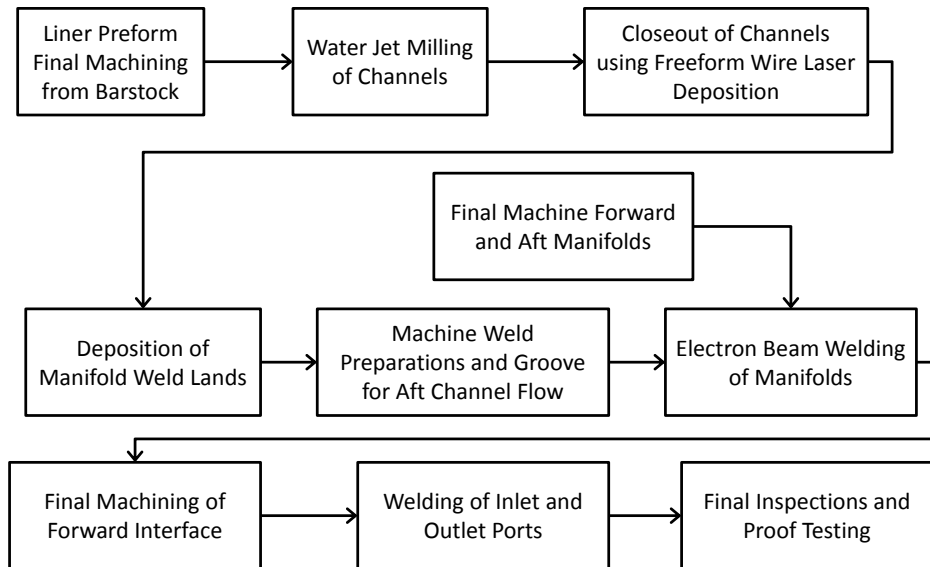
Liner Preform Final Machining from Barstock

Water Jet Milling of Channels

Closeout of Channels using Freeform Wire Laser Deposition

Final Machine Forward and Aft Manifolds

Deposition of Manifold Weld Lands

Machine Weld Preparations and Groove for Aft Channel Flow

Electron Beam Welding of Manifolds

Final Machining of Forward Interface

Welding of Inlet and Outlet Ports

Final Inspections and Proof Testing